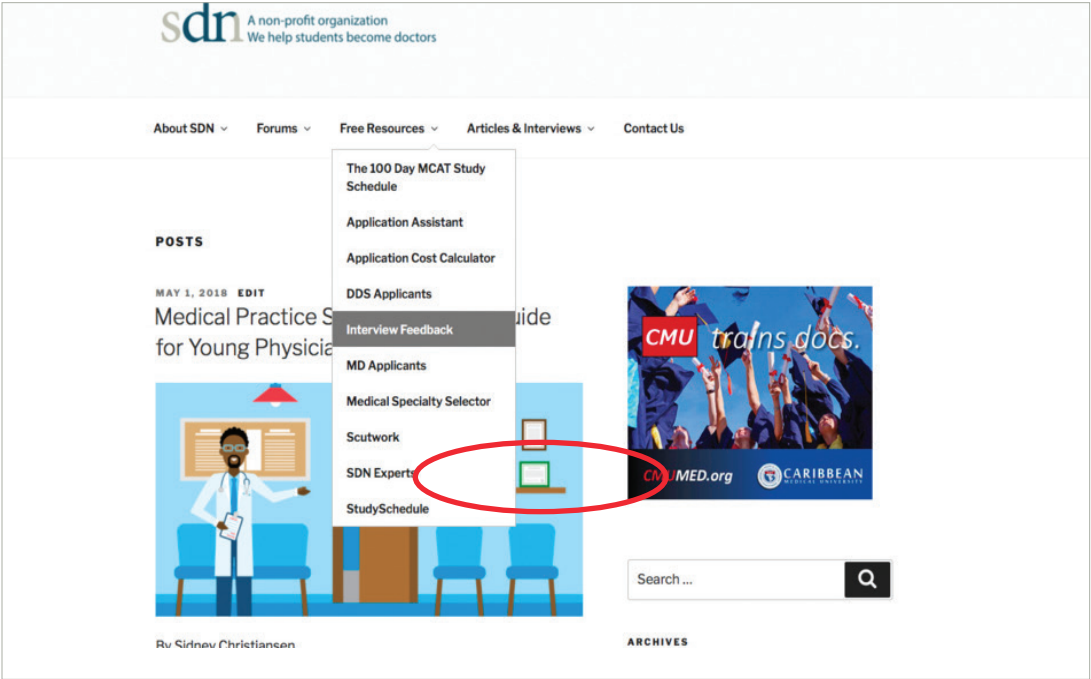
sdn A non-profit organization
We help students become doctors

About SDN Forums Free Resources Articles & Interviews Contact Us

The 100 Day MCAT Study Schedule
Application Assistant
Application Cost Calculator
DDS Applicants
Interview Feedback
MD Applicants
Medical Specialty Selector
Scutwork
SDN Experts
StudySchedule

POSTS

MAY 1, 2018 EDIT

Medical Practice S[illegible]uide for Young Physicia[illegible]

CMU trains docs.
CMUMED.org CARIBBEAN MEDICAL UNIVERSITY

Search ...

ARCHIVES

By Sidney Christiansen